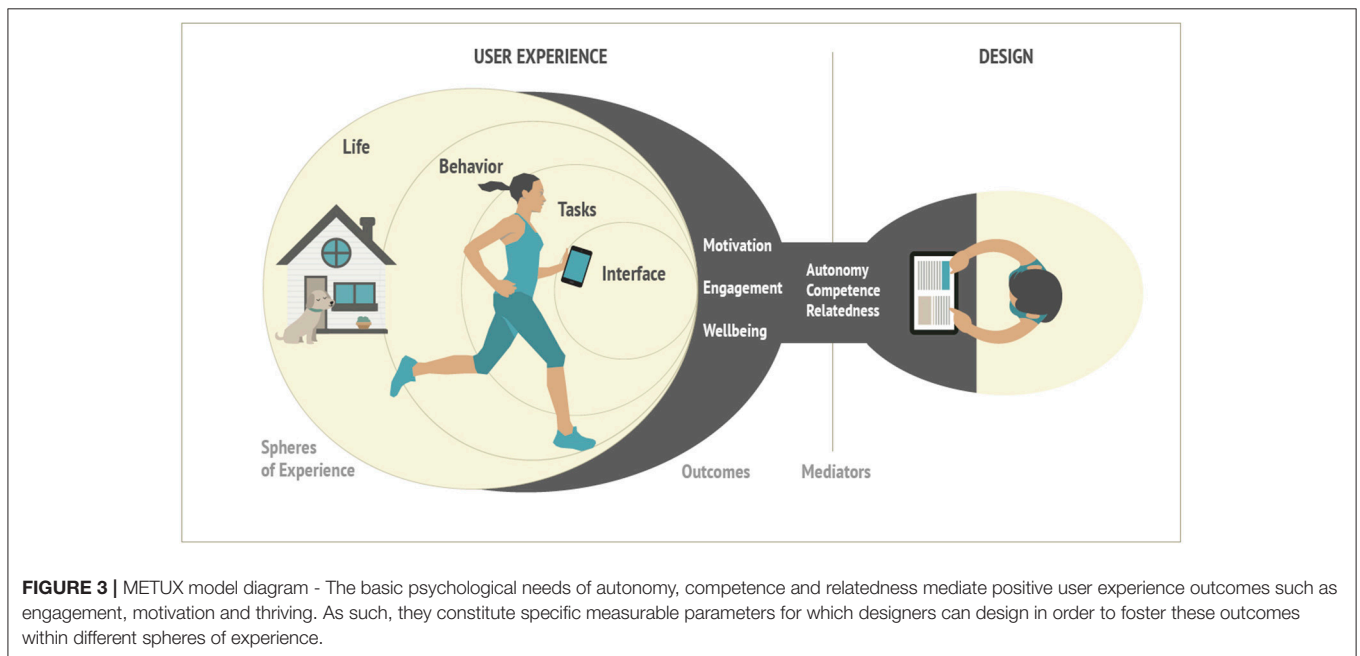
USER EXPERIENCE

DESIGN

Life

Behavior

Tasks

Interface

Motivation

Engagement

Wellbeing

Autonomy
Competence
Relatedness

Spheres of Experience

Outcomes

Mediators

**FIGURE 3 |** METUX model diagram - The basic psychological needs of autonomy, competence and relatedness mediate positive user experience outcomes such as engagement, motivation and thriving. As such, they constitute specific measurable parameters for which designers can design in order to foster these outcomes within different spheres of experience.